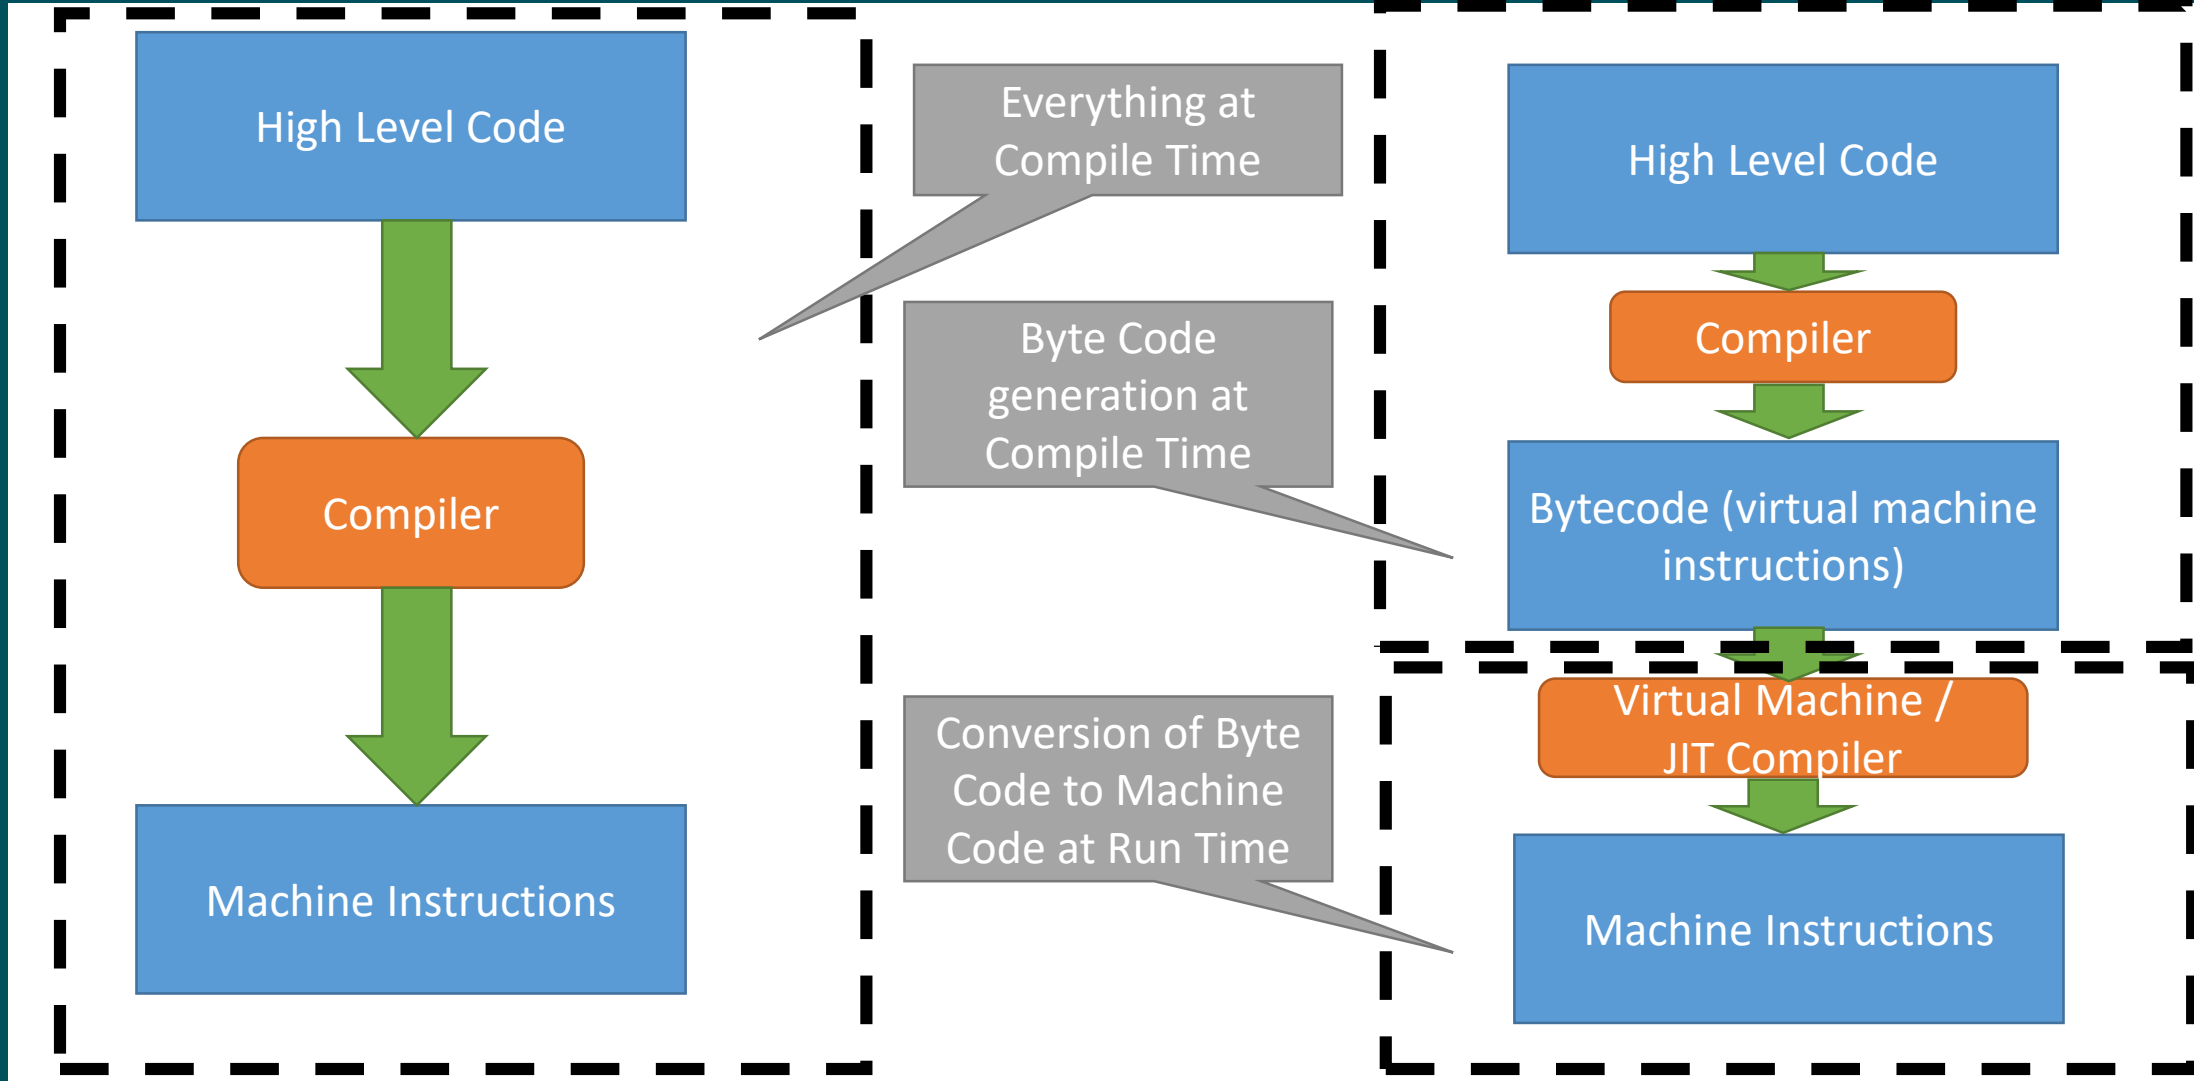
High Level Code

Compiler

Machine Instructions

Everything at Compile Time

Byte Code generation at Compile Time

Conversion of Byte Code to Machine Code at Run Time

High Level Code

Compiler

Bytecode (virtual machine instructions)

Virtual Machine / JIT Compiler

Machine Instructions